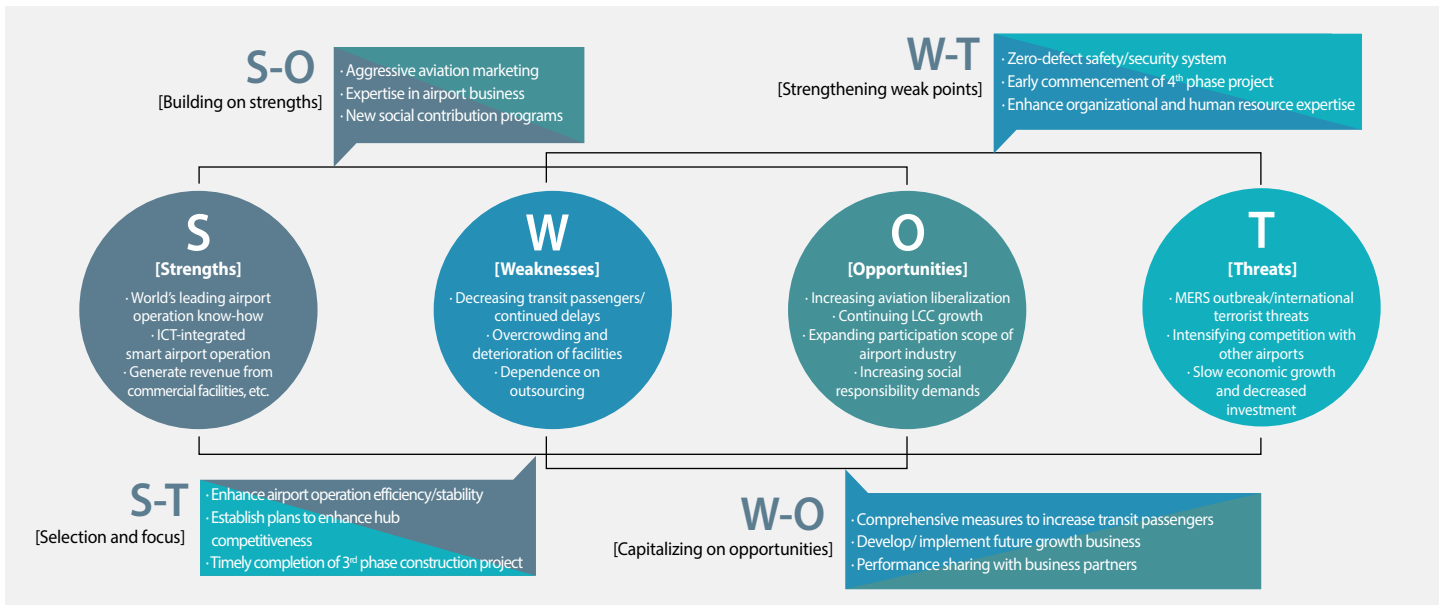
S-O
[Building on strengths]

· Aggressive aviation marketing
· Expertise in airport business
· New social contribution programs

W-T
[Strengthening weak points]

· Zero-defect safety/security system
· Early commencement of 4$^{th}$ phase project
· Enhance organizational and human resource expertise

S
[Strengths]
· World's leading airport operation know-how
· ICT-integrated smart airport operation
· Generate revenue from commercial facilities, etc.

W
[Weaknesses]
· Decreasing transit passengers/ continued delays
· Overcrowding and deterioration of facilities
· Dependence on outsourcing

O
[Opportunities]
· Increasing aviation liberalization
· Continuing LCC growth
· Expanding participation scope of airport industry
· Increasing social responsibility demands

T
[Threats]
· MERS outbreak/international terrorist threats
· Intensifying competition with other airports
· Slow economic growth and decreased investment

S-T
[Selection and focus]

· Enhance airport operation efficiency/stability
· Establish plans to enhance hub competitiveness
· Timely completion of 3$^{rd}$ phase construction project

W-O
[Capitalizing on opportunities]

· Comprehensive measures to increase transit passengers
· Develop/ implement future growth business
· Performance sharing with business partners